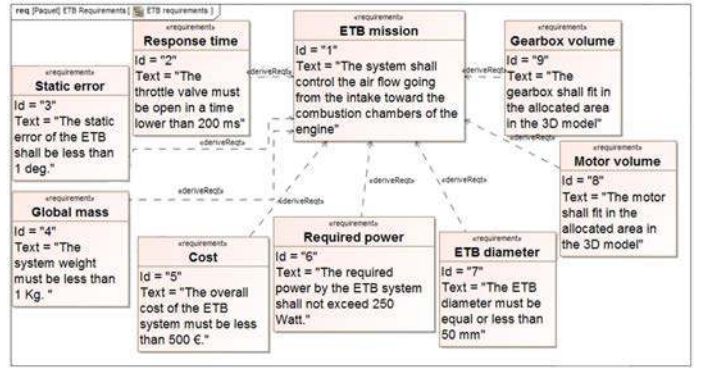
req [Paquet] ETB Requirements [ ETB requirements ]

«requirement»
Response time
Id = "2"
Text = "The throttle valve must be open in a time lower than 200 ms"

«requirement»
ETB mission
Id = "1"
Text = "The system shall control the air flow going from the intake toward the combustion chambers of the engine"

«requirement»
Gearbox volume
Id = "9"
Text = "The gearbox shall fit in the allocated area in the 3D model"

«requirement»
Static error
Id = "3"
Text = "The static error of the ETB shall be less than 1 deg."

«deriveReqt»

«deriveReqt»

«deriveReqt»

«deriveReqt»

«requirement»
Motor volume
Id = "8"
Text = "The motor shall fit in the allocated area in the 3D model"

«deriveReqt»

«deriveReqt»

«deriveReqt»

«deriveReqt»

«requirement»
Global mass
Id = "4"
Text = "The system weight must be less than 1 Kg. "

«requirement»
Cost
Id = "5"
Text = "The overall cost of the ETB system must be less than 500 €."

«requirement»
Required power
Id = "6"
Text = "The required power by the ETB system shall not exceed 250 Watt."

«requirement»
ETB diameter
Id = "7"
Text = "The ETB diameter must be equal or less than 50 mm"